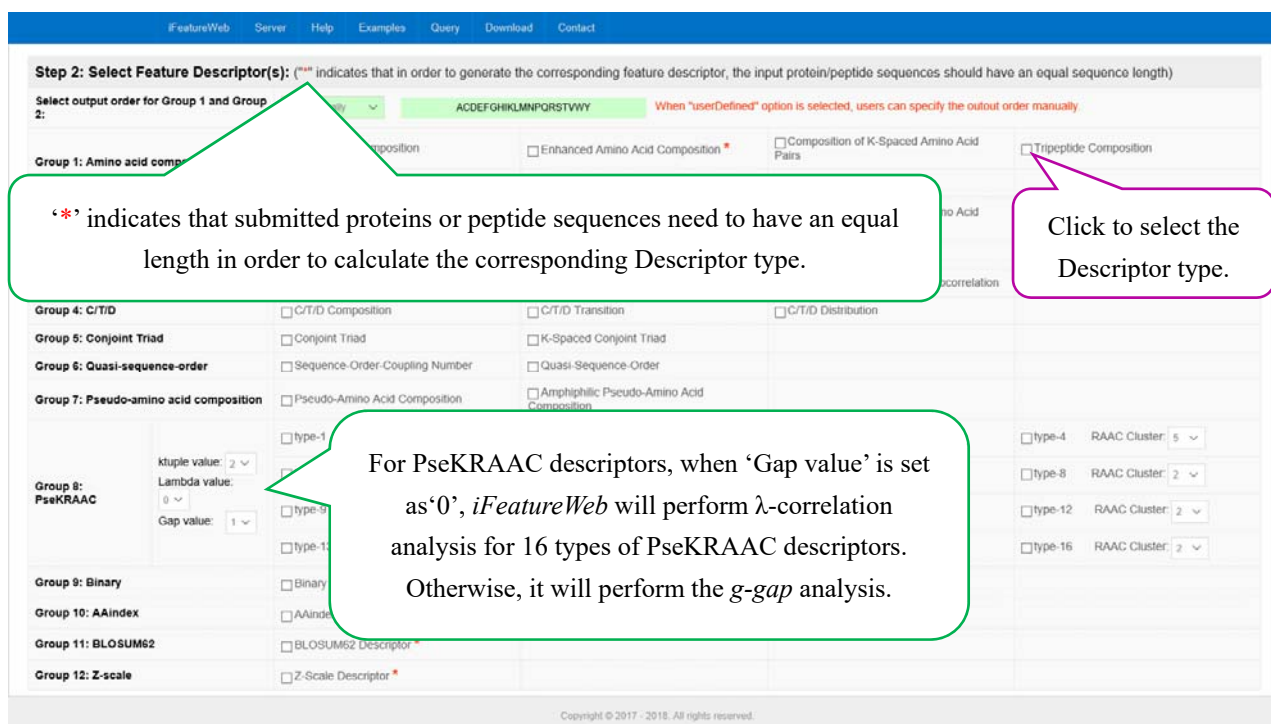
iFeatureWeb Server Help Examples Query Download Contact

Step 2: Select Feature Descriptor(s): ("*" indicates that in order to generate the corresponding feature descriptor, the input protein/peptide sequences should have an equal sequence length)

Select output order for Group 1 and Group 2: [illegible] ACDEFGHIKLMNPQRSTVWY When "userDefined" option is selected, users can specify the outout order manually.

Group 1: Amino acid comp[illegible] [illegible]mposition Enhanced Amino Acid Composition * Composition of K-Spaced Amino Acid Pairs Tripeptide Composition

'*' indicates that submitted proteins or peptide sequences need to have an equal length in order to calculate the corresponding Descriptor type.

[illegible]no Acid

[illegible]ocorrelation

Click to select the Descriptor type.

| | | | | |
|---|---|---|---|---|
| Group 4: C/T/D | C/T/D Composition | C/T/D Transition | C/T/D Distribution | |
| Group 5: Conjoint Triad | Conjoint Triad | K-Spaced Conjoint Triad | | |
| Group 6: Quasi-sequence-order | Sequence-Order-Coupling Number | Quasi-Sequence-Order | | |
| Group 7: Pseudo-amino acid composition | Pseudo-Amino Acid Composition | Amphiphilic Pseudo-Amino Acid Composition | | |

Group 8: PseKRAAC ktuple value: 2 Lambda value: 0 Gap value: 1

type-1 type-9 type-1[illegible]

type-4 RAAC Cluster: 5
type-8 RAAC Cluster: 2
type-12 RAAC Cluster: 2
type-16 RAAC Cluster: 2

For PseKRAAC descriptors, when 'Gap value' is set as'0', iFeatureWeb will perform λ-correlation analysis for 16 types of PseKRAAC descriptors. Otherwise, it will perform the g-gap analysis.

Group 9: Binary Binary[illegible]
Group 10: AAindex AAinde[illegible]
Group 11: BLOSUM62 BLOSUM62 Descriptor *
Group 12: Z-scale Z-Scale Descriptor *

Copyright © 2017 - 2018. All rights reserved.